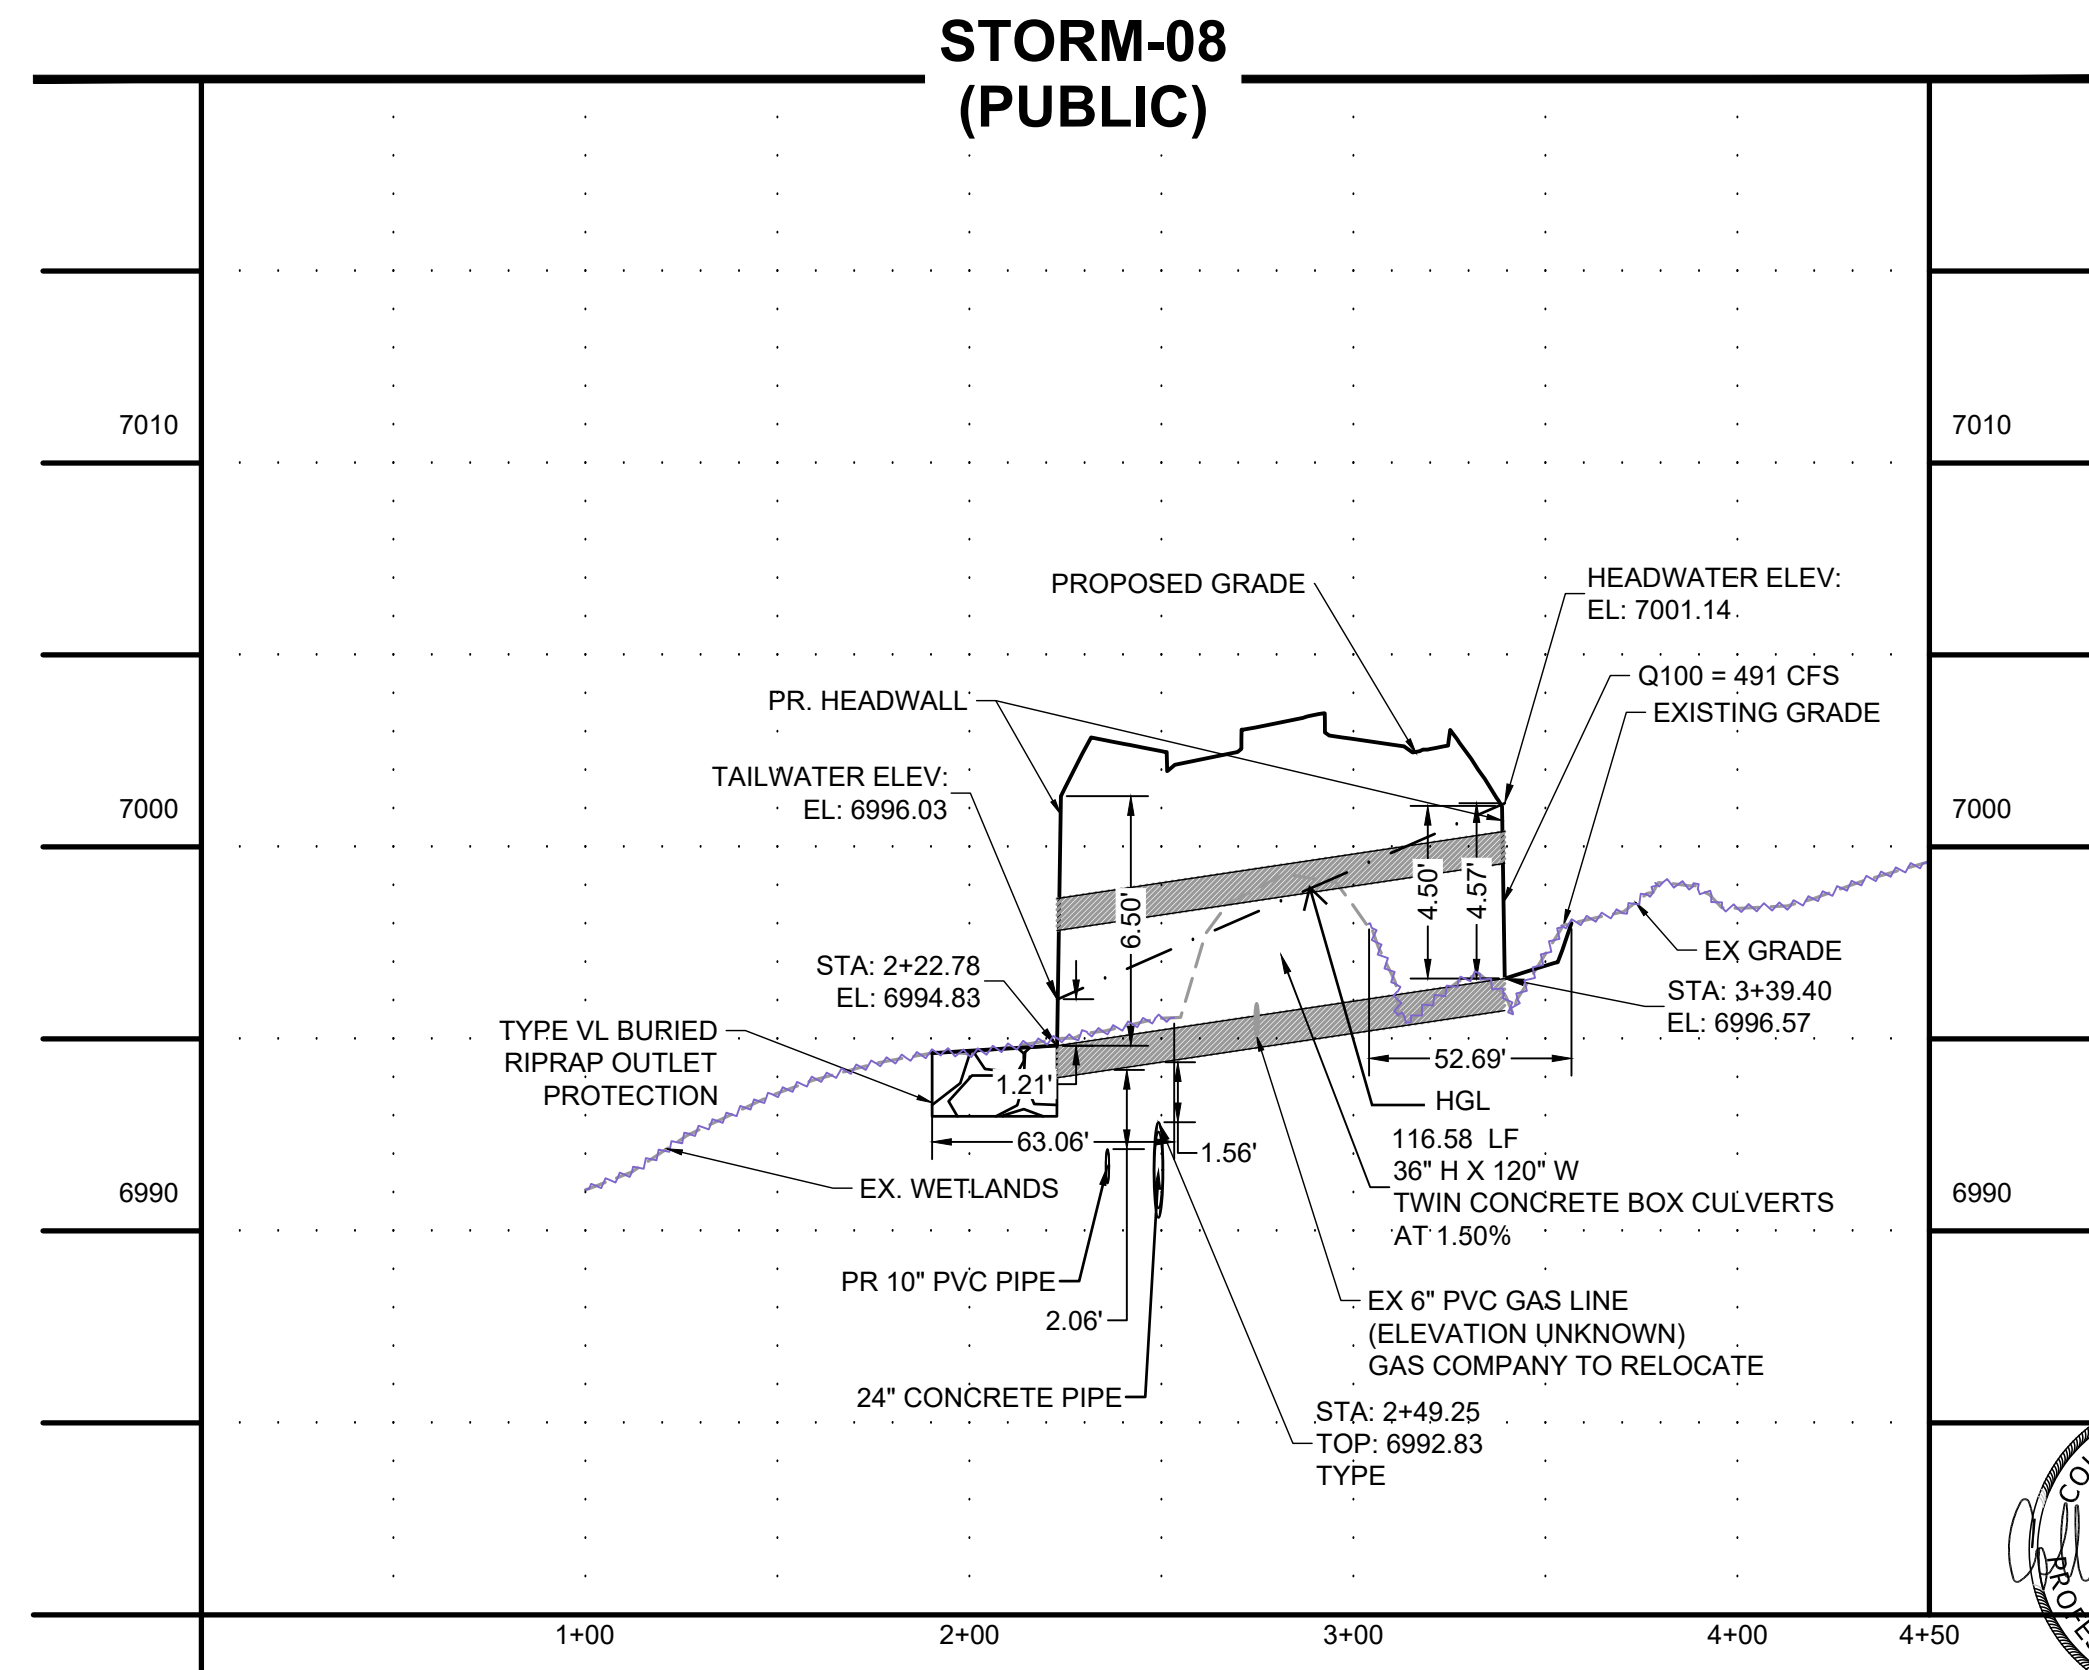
STORM-08
(PUBLIC)

7010
7000
6990

7010
7000
6990

PROPOSED GRADE

HEADWATER ELEV:
EL: 7001.14

Q100 = 491 CFS

EXISTING GRADE

PR. HEADWALL

TAILWATER ELEV:
EL: 6996.03

6.50'

4.50'

4.57'

EX GRADE

STA: 2+22.78
EL: 6994.83

STA: 3+39.40
EL: 6996.57

TYPE VL BURIED
RIPRAP OUTLET
PROTECTION

1.21'

52.69'

HGL

63.06'

1.56'

116.58 LF
36" H X 120" W
TWIN CONCRETE BOX CULVERTS
AT 1.50%

EX. WETLANDS

PR 10" PVC PIPE

2.06'

EX 6" PVC GAS LINE
(ELEVATION UNKNOWN)
GAS COMPANY TO RELOCATE

24" CONCRETE PIPE

STA: 2+49.25
TOP: 6992.83
TYPE

1+00
2+00
3+00
4+00
4+50

CO
PROFE